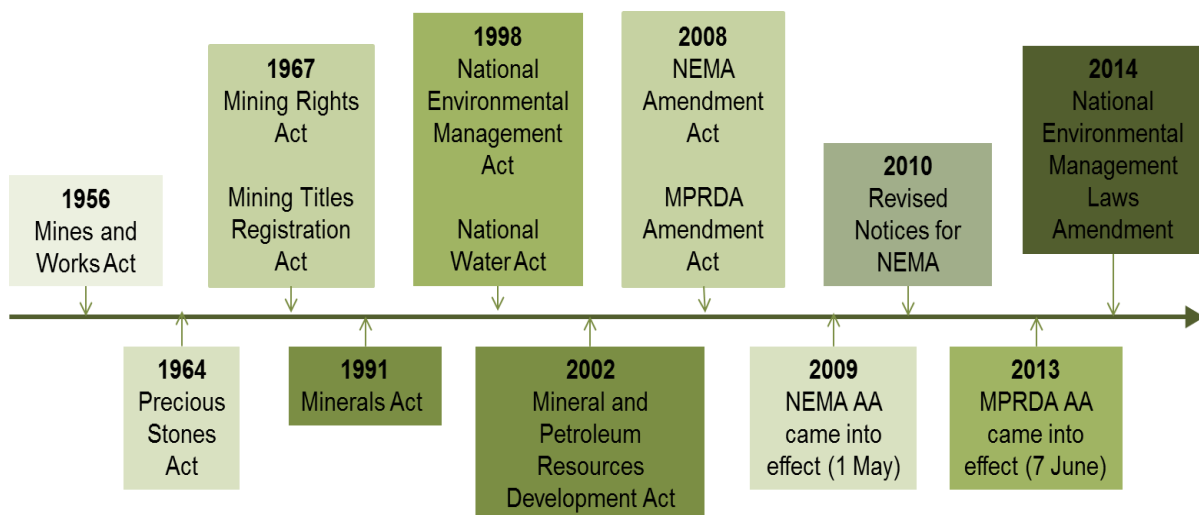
1956
Mines and Works Act

1964
Precious Stones Act

1967
Mining Rights Act

Mining Titles Registration Act

1991
Minerals Act

1998
National Environmental Management Act

National Water Act

2002
Mineral and Petroleum Resources Development Act

2008
NEMA Amendment Act

MPRDA Amendment Act

2009
NEMA AA came into effect (1 May)

2010
Revised Notices for NEMA

2013
MPRDA AA came into effect (7 June)

2014
National Environmental Management Laws Amendment